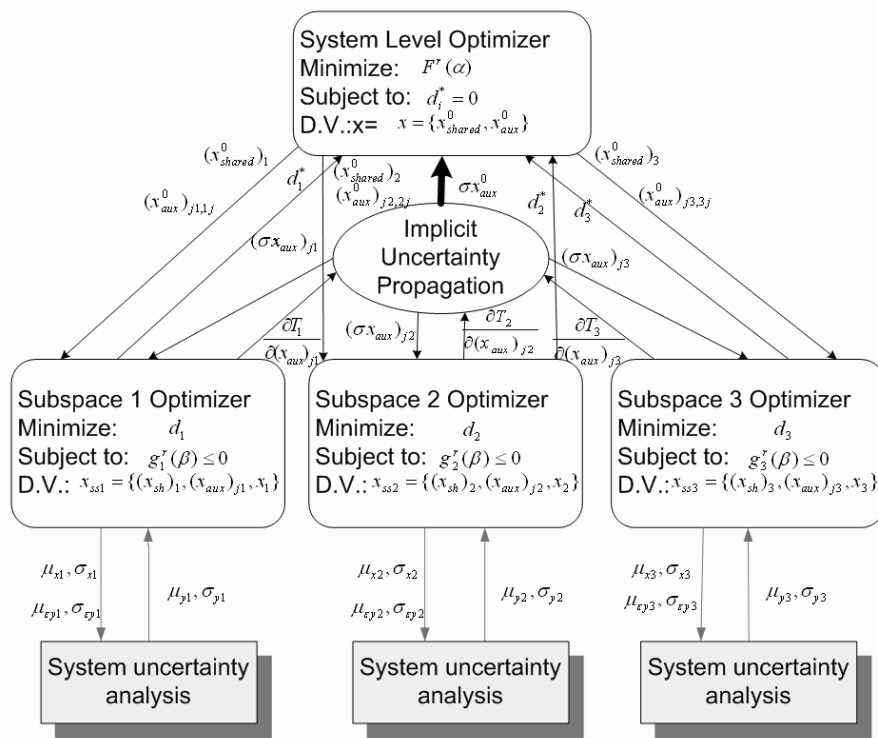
System Level Optimizer
Minimize: $F^{r}(\alpha)$
Subject to: $d_i^* = 0$
D.V.:x= $x = \{x_{shared}^0, x_{aux}^0\}$

$(x_{shared}^0)_1$

$d_1^*$

$(x_{aux}^0)_{j1,1j}$

$(x_{shared}^0)_2$

$(x_{aux}^0)_{j2,2j}$

$\sigma x_{aux}^0$

$(x_{shared}^0)_3$

$d_2^*$

$d_3^*$

$(x_{aux}^0)_{j3,3j}$

$(\sigma x_{aux})_{j1}$

Implicit Uncertainty Propagation

$(\sigma x_{aux})_{j3}$

$\frac{\partial T_1}{\partial (x_{aux})_{j1}}$

$(\sigma x_{aux})_{j2}$

$\frac{\partial T_2}{\partial (x_{aux})_{j2}}$

$\frac{\partial T_3}{\partial (x_{aux})_{j3}}$

Subspace 1 Optimizer
Minimize: $d_1$
Subject to: $g_1^{r}(\beta) \le 0$
D.V.: $x_{ss1} = \{(x_{sh})_1, (x_{aux})_{j1}, x_1\}$

Subspace 2 Optimizer
Minimize: $d_2$
Subject to: $g_2^{r}(\beta) \le 0$
D.V.: $x_{ss2} = \{(x_{sh})_2, (x_{aux})_{j2}, x_2\}$

Subspace 3 Optimizer
Minimize: $d_3$
Subject to: $g_3^{r}(\beta) \le 0$
D.V.: $x_{ss3} = \{(x_{sh})_3, (x_{aux})_{j3}, x_3\}$

$\mu_{x1}, \sigma_{x1}$
$\mu_{\varepsilon y1}, \sigma_{\varepsilon y1}$

$\mu_{y1}, \sigma_{y1}$

$\mu_{x2}, \sigma_{x2}$
$\mu_{\varepsilon y2}, \sigma_{\varepsilon y2}$

$\mu_{y2}, \sigma_{y2}$

$\mu_{x3}, \sigma_{x3}$
$\mu_{\varepsilon y3}, \sigma_{\varepsilon y3}$

$\mu_{y3}, \sigma_{y3}$

System uncertainty analysis

System uncertainty analysis

System uncertainty analysis